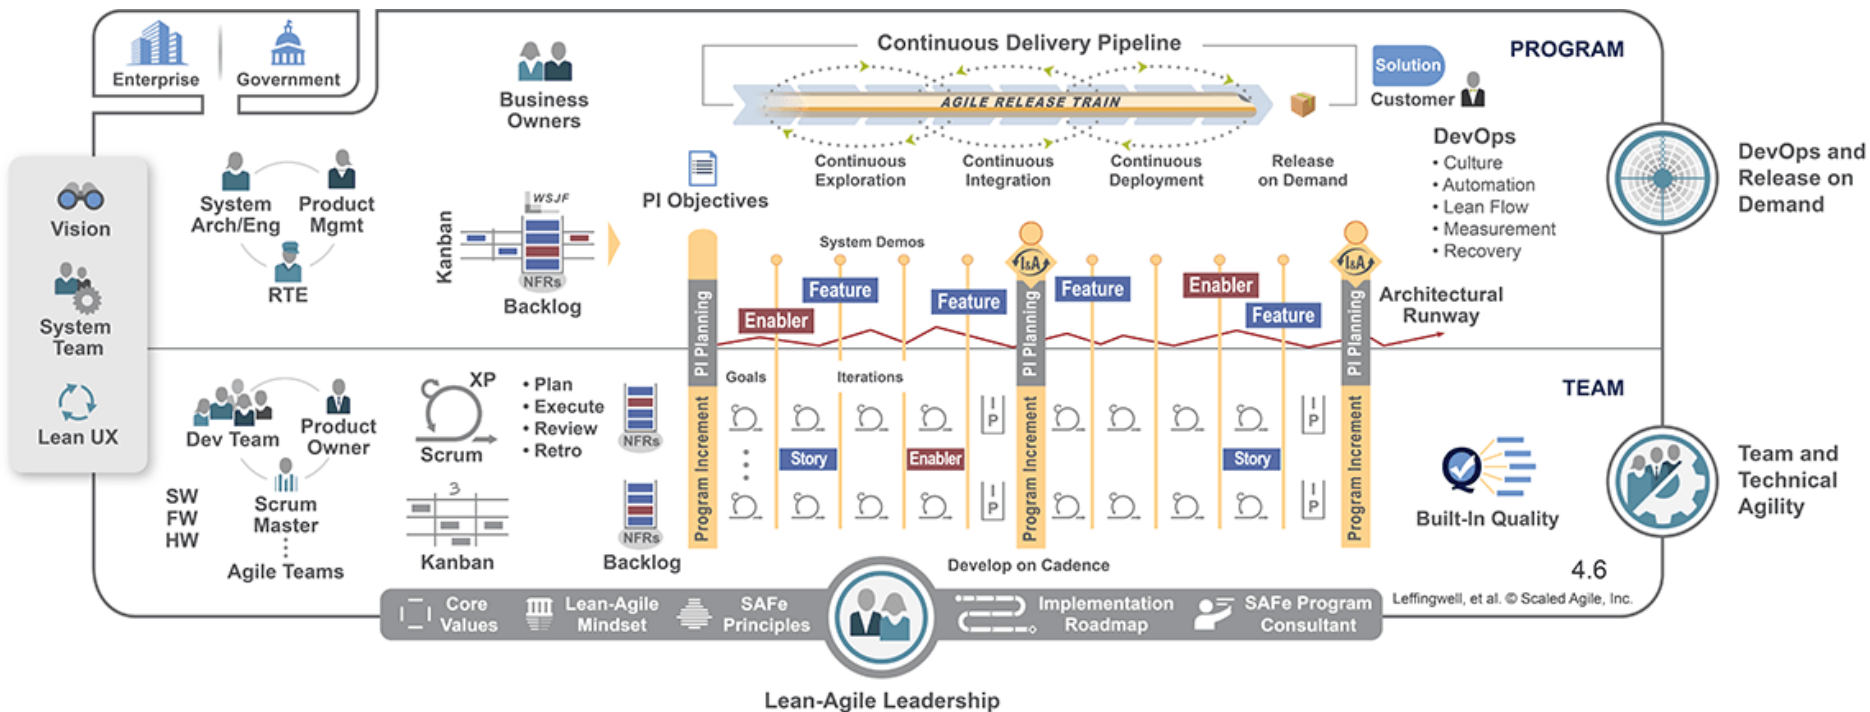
Enterprise
Government

Business Owners

Continuous Delivery Pipeline
AGILE RELEASE TRAIN
Continuous Exploration
Continuous Integration
Continuous Deployment
Release on Demand

Solution
Customer

PROGRAM

DevOps
• Culture
• Automation
• Lean Flow
• Measurement
• Recovery

DevOps and Release on Demand

Vision
System Team
Lean UX

System Arch/Eng
Product Mgmt
RTE

Kanban
WSJF
NFRs
Backlog

PI Objectives

System Demos
I&A
I&A
Enabler
Feature
Feature
Feature
Enabler
Feature
PI Planning
PI Planning
PI Planning
Architectural Runway

TEAM

Goals
Iterations
Story
Enabler
Story
IP
IP
IP
IP
Program Increment
Program Increment
Program Increment

Dev Team
Product Owner
Scrum Master
SW
FW
HW
Agile Teams

XP
Scrum
• Plan
• Execute
• Review
• Retro
3
Kanban
NFRs
NFRs
Backlog

Built-In Quality

Team and Technical Agility

Develop on Cadence
4.6
Leffingwell, et al. © Scaled Agile, Inc.

Core Values
Lean-Agile Mindset
SAFe Principles
Implementation Roadmap
SAFe Program Consultant

Lean-Agile Leadership